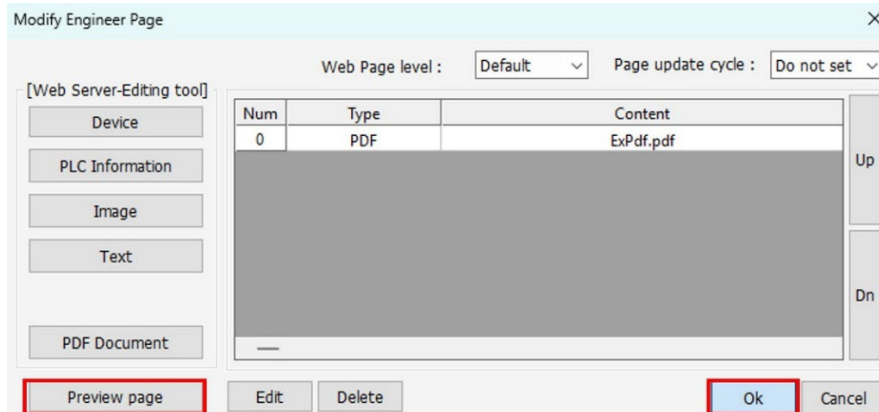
Modify Engineer Page

×

Web Page level : Default

Page update cycle : Do not set

[Web Server-Editing tool]

Device

PLC Information

Image

Text

PDF Document

| Num | Type | Content |
|---|---|---|
| 0 | PDF | ExPdf.pdf |

Up

Dn

Preview page

Edit

Delete

Ok

Cancel